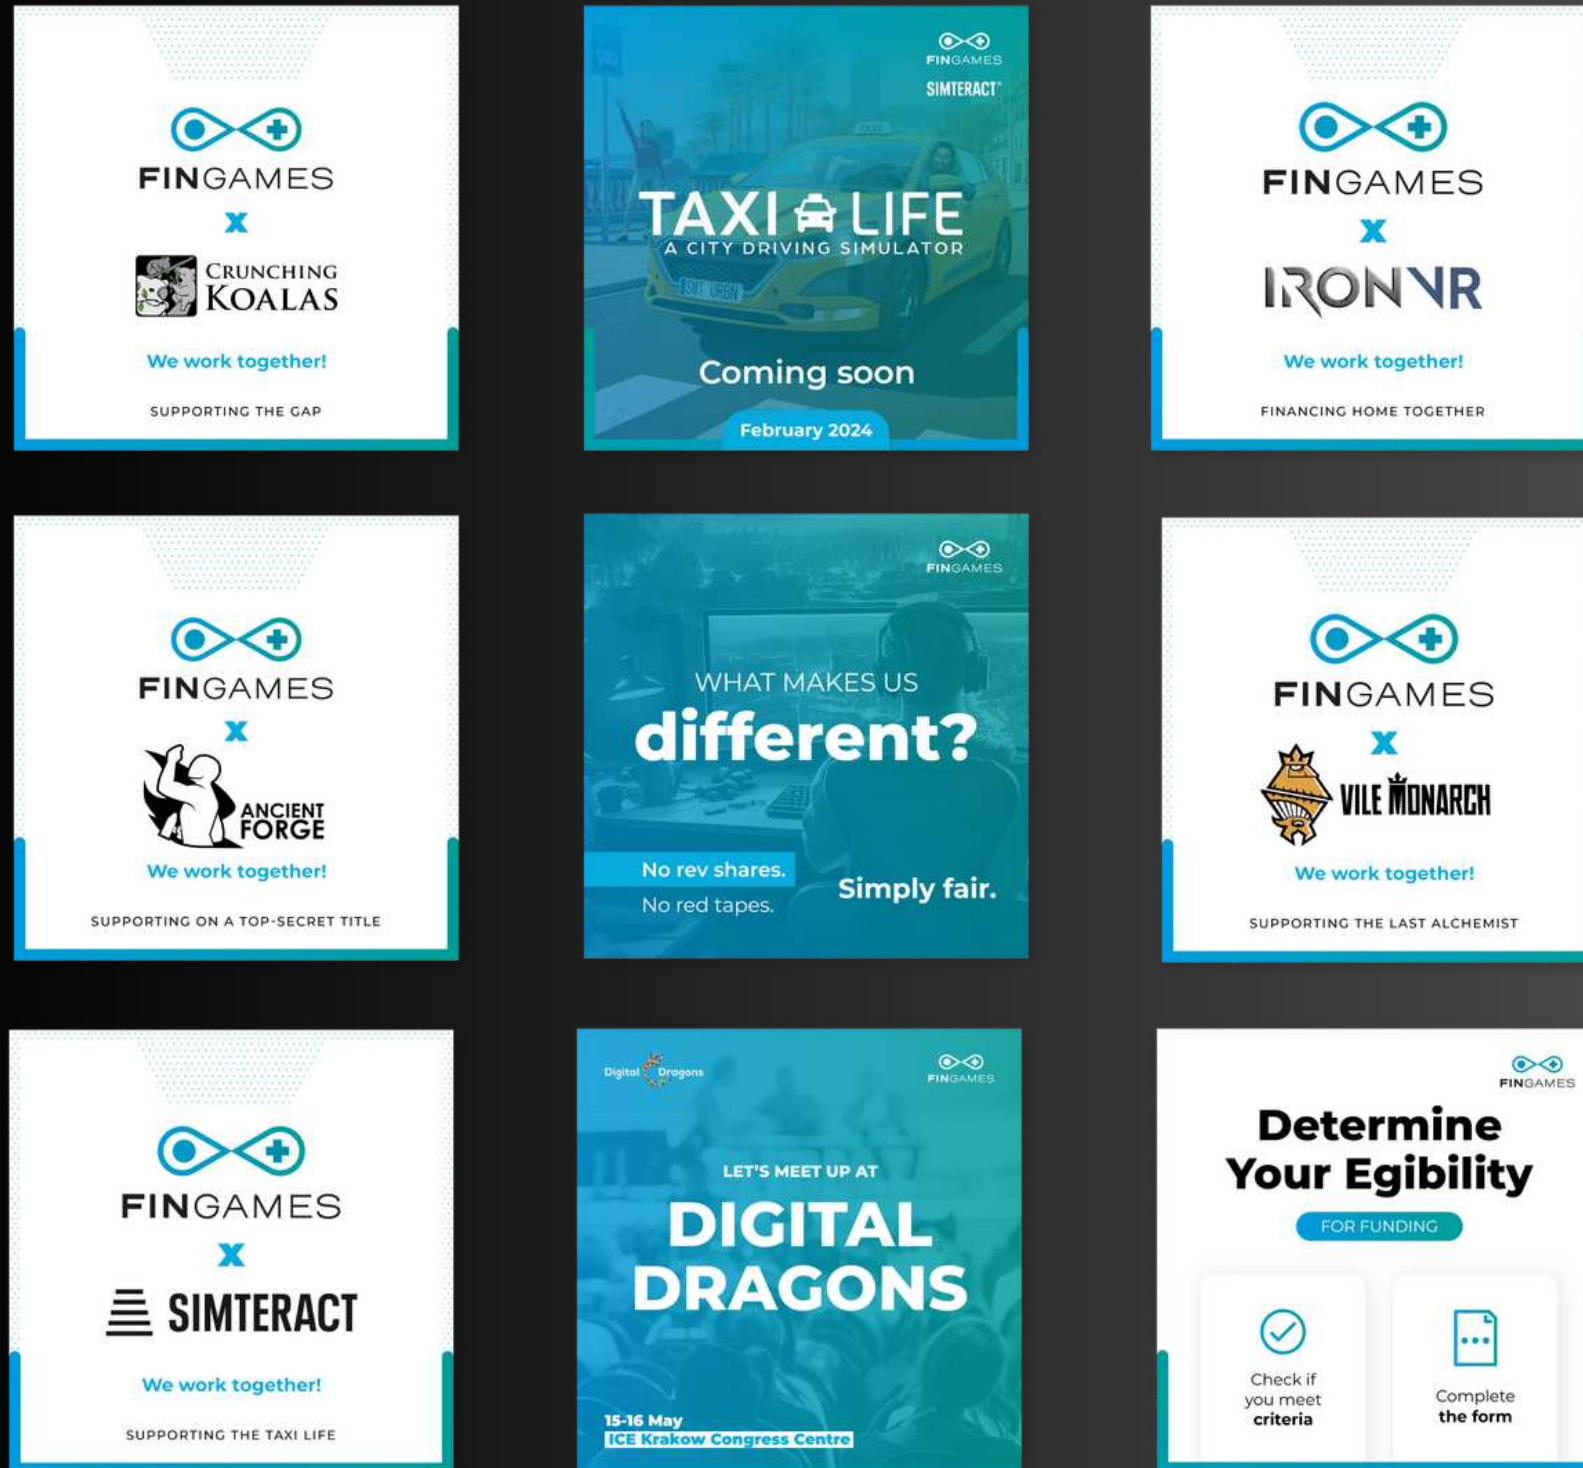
FINGAMES
x
CRUNCHING KOALAS
We work together!
SUPPORTING THE GAP

FINGAMES
SIMTERACT
TAXI LIFE
A CITY DRIVING SIMULATOR
Coming soon
February 2024

FINGAMES
x
IRONVR
We work together!
FINANCING HOME TOGETHER

FINGAMES
x
ANCIENT FORGE
We work together!
SUPPORTING ON A TOP-SECRET TITLE

FINGAMES
WHAT MAKES US
different?
No rev shares.
No red tapes.
Simply fair.

FINGAMES
x
VILE MONARCH
We work together!
SUPPORTING THE LAST ALCHEMIST

FINGAMES
x
SIMTERACT
We work together!
SUPPORTING THE TAXI LIFE

Digital Dragons
FINGAMES
LET'S MEET UP AT
DIGITAL DRAGONS
15-16 May
ICE Krakow Congress Centre

FINGAMES
Determine Your Egibility
FOR FUNDING
Check if you meet criteria
Complete the form